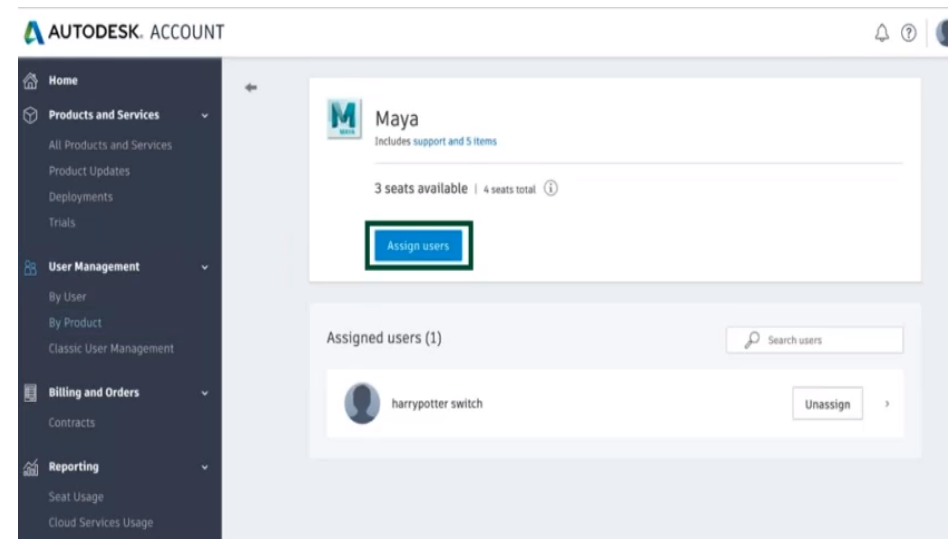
AUTODESK. ACCOUNT

Home

Products and Services

All Products and Services

Product Updates

Deployments

Trials

User Management

By User

By Product

Classic User Management

Billing and Orders

Contracts

Reporting

Seat Usage

Cloud Services Usage

M
MAYA

Maya

Includes support and 5 items

3 seats available | 4 seats total

Assign users

Assigned users (1)

Search users

harrypotter switch

Unassign